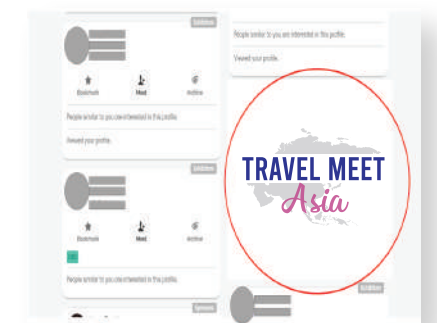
Unfollow

Bookmark
Meet
Archive

People similar to you are interested in this profile.

Viewed your profile.

People similar to you are interested in this profile.

Viewed your profile.

TRAVEL MEET
Asia

Unfollow

Bookmark
Meet
Archive

People similar to you are interested in this profile.

Sponsored

Unfollow